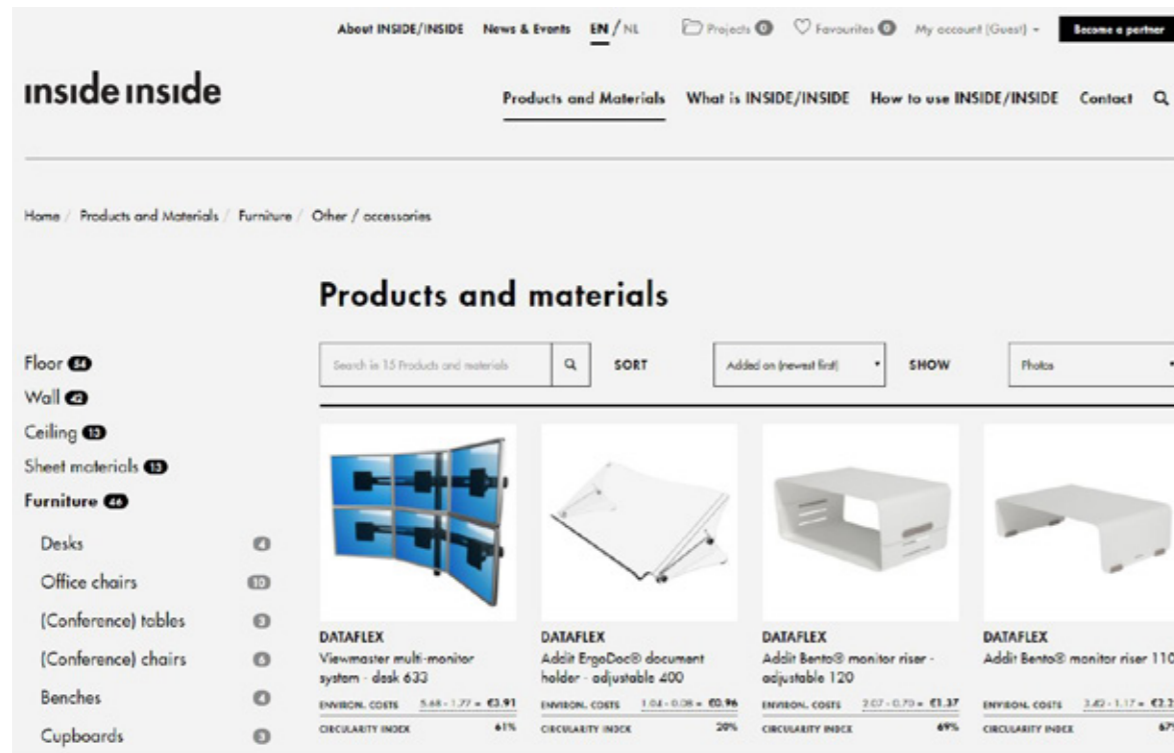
About INSIDE/INSIDE News & Events EN / NL Projects 0 Favourites 0 My account (Guest) Become a partner

inside inside

Products and Materials What is INSIDE/INSIDE How to use INSIDE/INSIDE Contact

Home / Products and Materials / Furniture / Other / accessories

Products and materials

Search in 15 Products and materials SORT Added on (newest first) SHOW Photos

Floor 84
Wall 42
Ceiling 13
Sheet materials 13
Furniture 46
Desks 4
Office chairs 10
(Conference) tables 3
(Conference) chairs 6
Benches 4
Cupboards 3

DATAFLEX
Viewmaster multi-monitor system - desk 633
ENVIRON. COSTS 5.68 - 1.77 = €3.91
CIRCULARITY INDEX 61%

DATAFLEX
Addit ErgoDoc® document holder - adjustable 400
ENVIRON. COSTS 1.04 - 0.08 = €0.96
CIRCULARITY INDEX 20%

DATAFLEX
Addit Bento® monitor riser - adjustable 120
ENVIRON. COSTS 2.07 - 0.70 = €1.37
CIRCULARITY INDEX 69%

DATAFLEX
Addit Bento® monitor riser 110
ENVIRON. COSTS 3.42 - 1.17 = €2.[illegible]
CIRCULARITY INDEX 67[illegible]